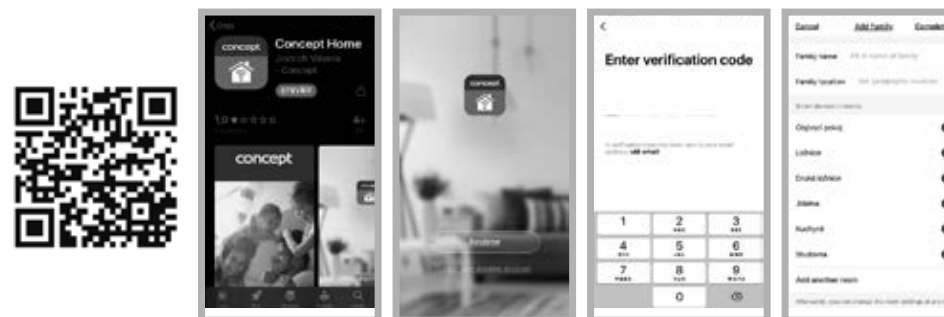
concept

Concept Home

Jindřich Vesela - Concept

ZÍSKAT

1,0 ★★★★★

4+

concept

concept

Enter verification code

1
2
ABC
3
DEF
4
GHI
5
JKL
6
MNO
7
PQRS
8
TUV
9
WXYZ
0

Cancel
Add family
Complete

Family name

Family location

Obývací pokoj

Ložnice

Druhá ložnice

Jídelna

Kuchyně

Studovna

Add another room